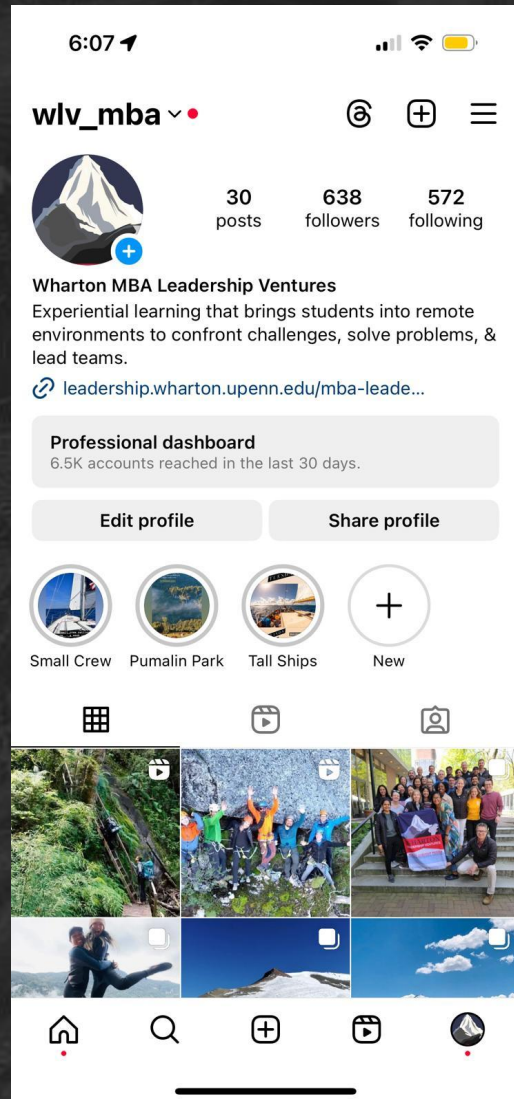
6:07

wlv_mba

30 posts
638 followers
572 following

Wharton MBA Leadership Ventures
Experiential learning that brings students into remote environments to confront challenges, solve problems, & lead teams.

leadership.wharton.upenn.edu/mba-leade...

Professional dashboard
6.5K accounts reached in the last 30 days.

Edit profile
Share profile

Small Crew
Pumalin Park
Tall Ships
New